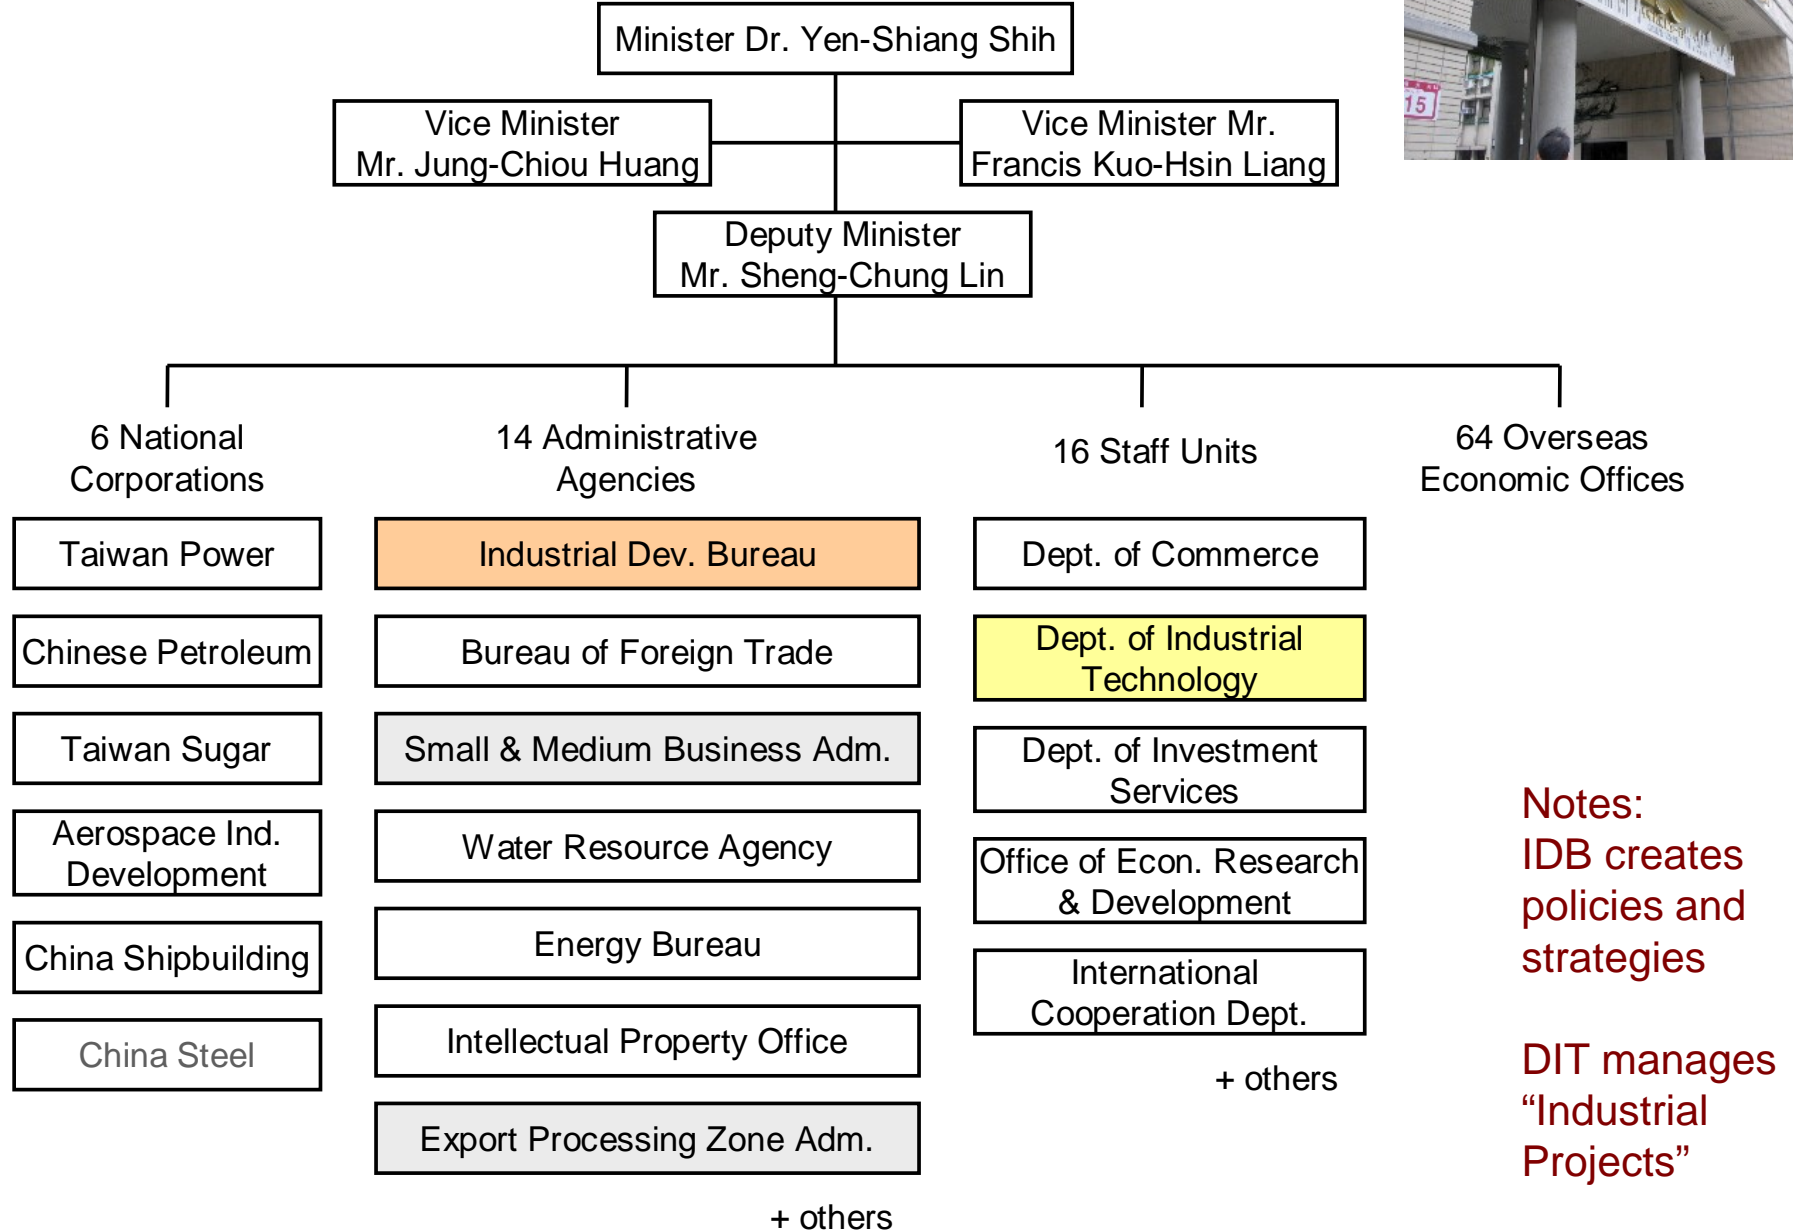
Minister Dr. Yen-Shiang Shih

Vice Minister Mr. Jung-Chiou Huang

Vice Minister Mr. Francis Kuo-Hsin Liang

Deputy Minister Mr. Sheng-Chung Lin

15

6 National Corporations

14 Administrative Agencies

16 Staff Units

64 Overseas Economic Offices

Taiwan Power

Chinese Petroleum

Taiwan Sugar

Aerospace Ind. Development

China Shipbuilding

China Steel

Industrial Dev. Bureau

Bureau of Foreign Trade

Small & Medium Business Adm.

Water Resource Agency

Energy Bureau

Intellectual Property Office

Export Processing Zone Adm.

+ others

Dept. of Commerce

Dept. of Industrial Technology

Dept. of Investment Services

Office of Econ. Research & Development

International Cooperation Dept.

+ others

Notes:
IDB creates policies and strategies

DIT manages “Industrial Projects”